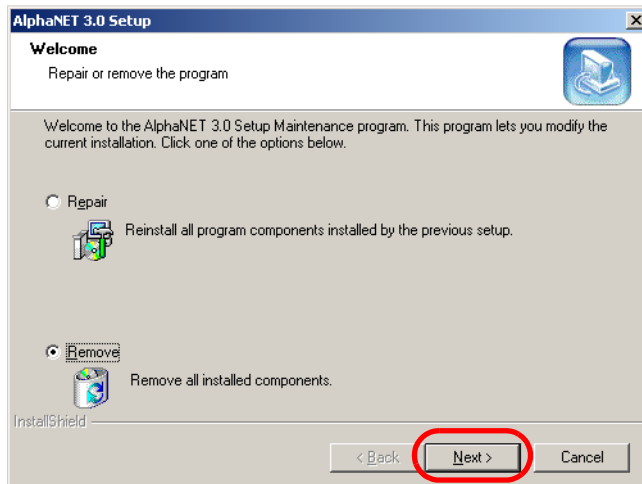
AlphaNET 3.0 Setup

Welcome

Repair or remove the program

Welcome to the AlphaNET 3.0 Setup Maintenance program. This program lets you modify the current installation. Click one of the options below.

Repair

Reinstall all program components installed by the previous setup.

Remove

Remove all installed components.

InstallShield

< Back

Next >

Cancel